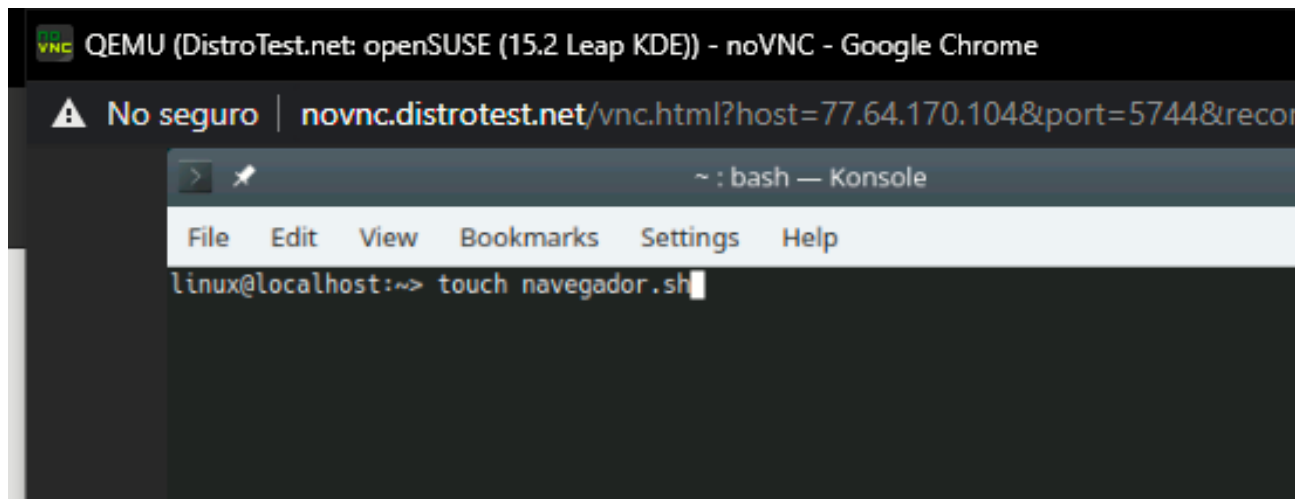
noVNC QEMU (DistroTest.net: openSUSE (15.2 Leap KDE)) - noVNC - Google Chrome

No seguro | novnc.distrotest.net/vnc.html?host=77.64.170.104&port=5744&recor

~ : bash — Konsole

File Edit View Bookmarks Settings Help

linux@localhost:~> touch navegador.sh